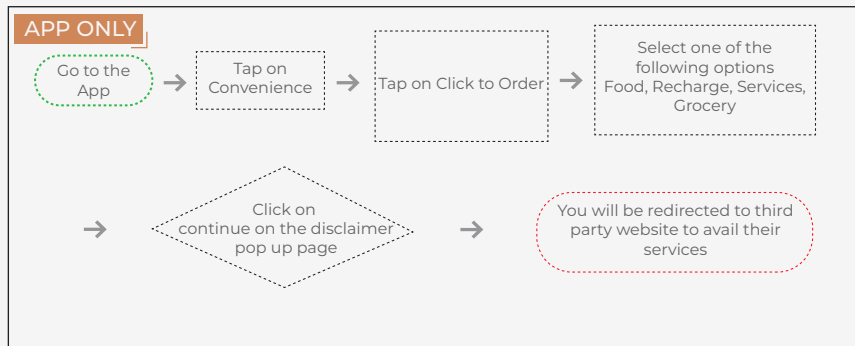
APP ONLY

Go to the App

Tap on Convenience

Tap on Click to Order

Select one of the following options Food, Recharge, Services, Grocery

Click on continue on the disclaimer pop up page

You will be redirected to third party website to avail their services